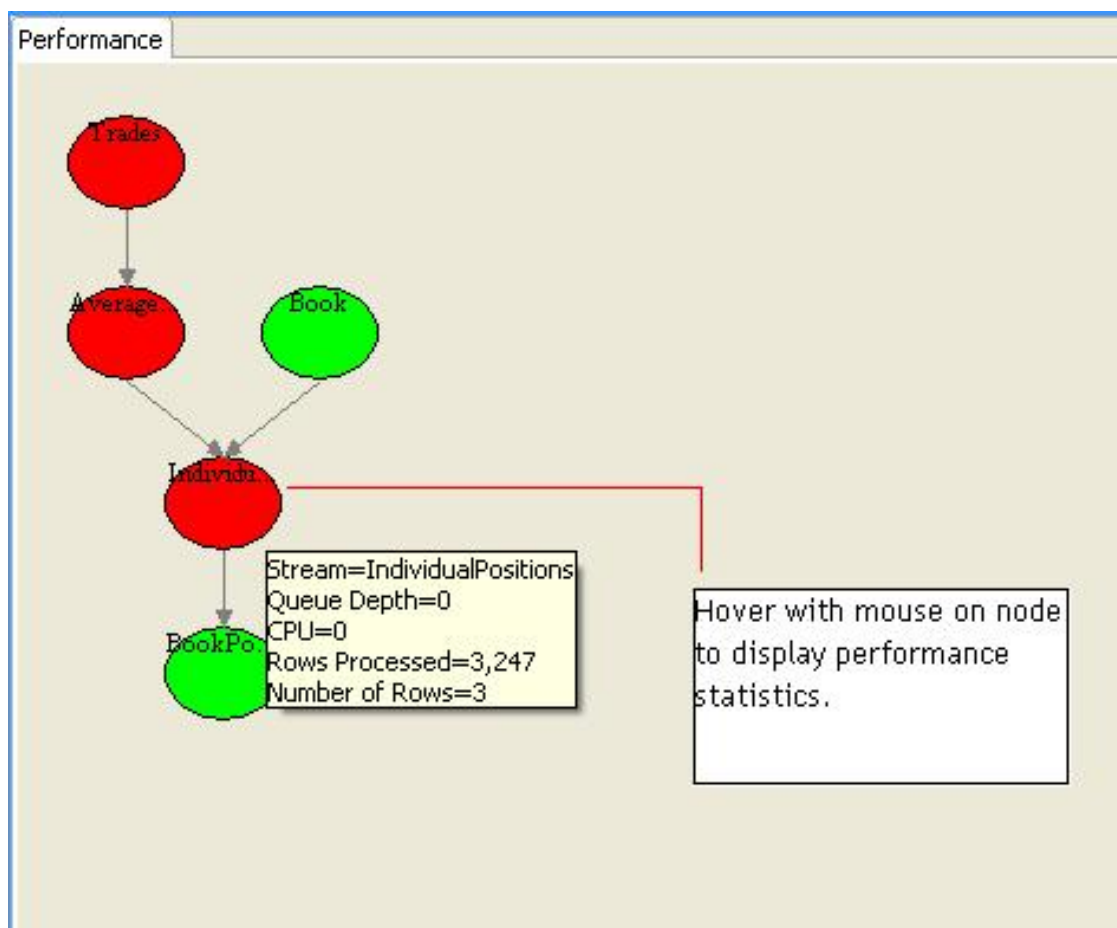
Performance

Trades

Average.

Book

Individu.

BookPo.

Stream=IndividualPositions
Queue Depth=0
CPU=0
Rows Processed=3,247
Number of Rows=3

Hover with mouse on node to display performance statistics.